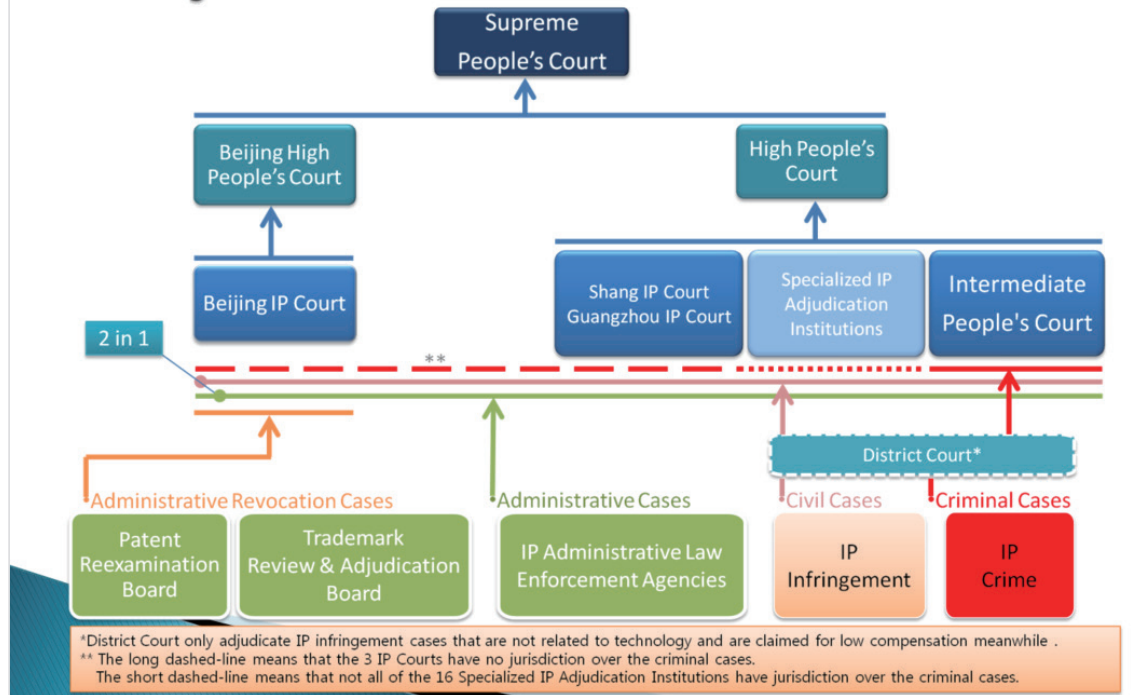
Supreme People's Court

Beijing High People's Court

High People's Court

Beijing IP Court

Shang IP Court Guangzhou IP Court

Specialized IP Adjudication Institutions

Intermediate People's Court

2 in 1

**

District Court*

Administrative Revocation Cases

Administrative Cases

Civil Cases

Criminal Cases

Patent Reexamination Board

Trademark Review & Adjudication Board

IP Administrative Law Enforcement Agencies

IP Infringement

IP Crime

*District Court only adjudicate IP infringement cases that are not related to technology and are claimed for low compensation meanwhile .
** The long dashed-line means that the 3 IP Courts have no jurisdiction over the criminal cases.
The short dashed-line means that not all of the 16 Specialized IP Adjudication Institutions have jurisdiction over the criminal cases.